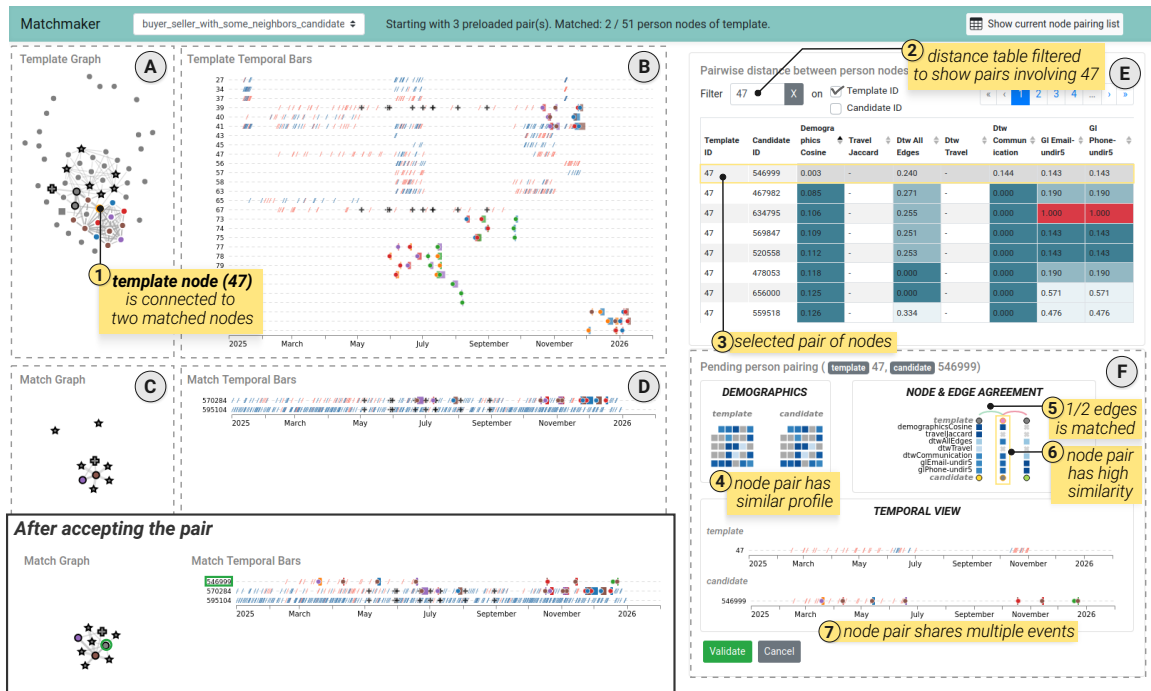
Matchmaker buyer_seller_with_some_neighbors_candidate Starting with 3 preloaded pair(s). Matched: 2 / 51 person nodes of template. Show current node pairing list

Template Graph A

Template Temporal Bars B

27
34
37
39
40
41
43
45
47
56
57
58
63
65
67
73
74
75
77
78
79
2025 March May July September November 2026

1 template node (47) is connected to two matched nodes

Match Graph C

Match Temporal Bars D

570284
595104
2025 March May July September November 2026

After accepting the pair

Match Graph

Match Temporal Bars

546999
570284
595104
2025 March May July September November 2026

2 distance table filtered to show pairs involving 47

Pairwise distance between person nodes E

Filter 47 X on Template ID Candidate ID

« ‹ 1 2 3 4 … › »

| Template ID | Candidate ID | Demographics Cosine | Travel Jaccard | Dtw All Edges | Dtw Travel | Dtw Communication | Gl Email-undir5 | Gl Phone-undir5 |
|---|---|---|---|---|---|---|---|---|
| 47 | 546999 | 0.003 | - | 0.240 | - | 0.144 | 0.143 | 0.143 |
| 47 | 467982 | 0.085 | - | 0.271 | - | 0.000 | 0.190 | 0.190 |
| 47 | 634795 | 0.106 | - | 0.255 | - | 0.000 | 1.000 | 1.000 |
| 47 | 569847 | 0.109 | - | 0.251 | - | 0.000 | 0.143 | 0.143 |
| 47 | 520558 | 0.112 | - | 0.253 | - | 0.000 | 0.143 | 0.143 |
| 47 | 478053 | 0.118 | - | 0.000 | - | 0.000 | 0.190 | 0.190 |
| 47 | 656000 | 0.125 | - | 0.000 | - | 0.000 | 0.571 | 0.571 |
| 47 | 559518 | 0.126 | - | 0.334 | - | 0.000 | 0.476 | 0.476 |

3 selected pair of nodes

Pending person pairing ( template 47, candidate 546999) F

DEMOGRAPHICS
template candidate

4 node pair has similar profile

NODE & EDGE AGREEMENT
template
demographicsCosine
travelJaccard
dtwAllEdges
dtwTravel
dtwCommunication
glEmail-undir5
glPhone-undir5
candidate

5 1/2 edges is matched

6 node pair has high similarity

TEMPORAL VIEW
template
47
2025 March May July September November 2026
candidate
546999
2025 March May July September November 2026

7 node pair shares multiple events

Validate Cancel